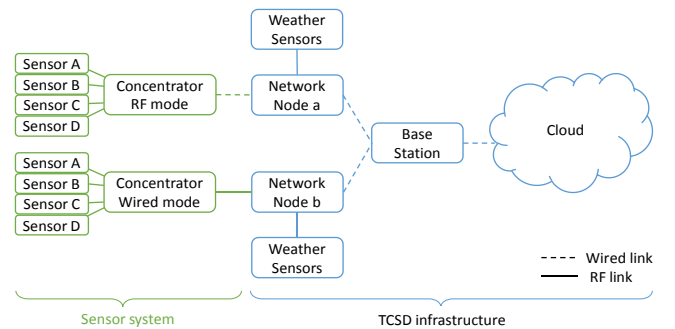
Weather Sensors

Sensor A
Sensor B
Sensor C
Sensor D

Concentrator RF mode

Network Node a

Base Station

Cloud

Sensor A
Sensor B
Sensor C
Sensor D

Concentrator Wired mode

Network Node b

Weather Sensors

Wired link
RF link

Sensor system

TCSD infrastructure